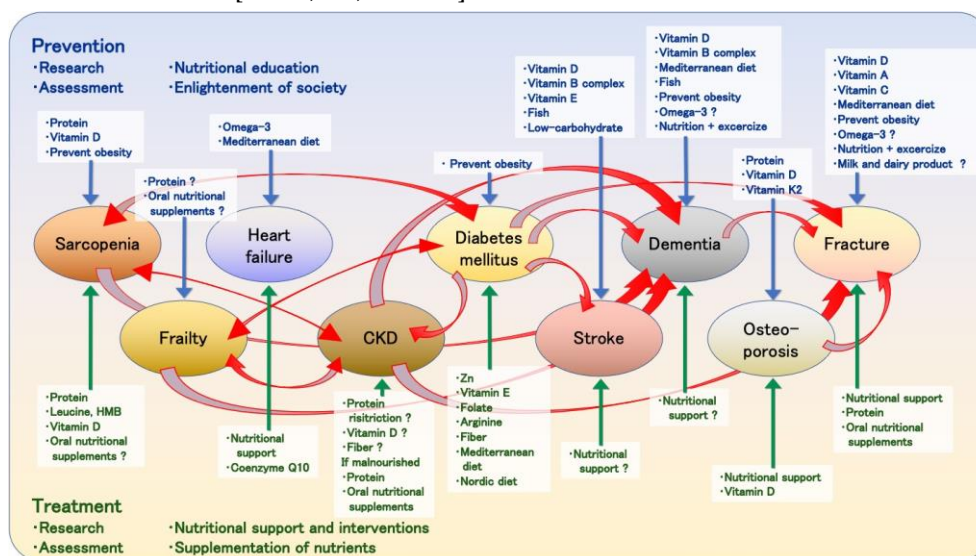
Prevention
・Research
・Assessment
・Nutritional education
・Enlightenment of society

・Protein
・Vitamin D
・Prevent obesity

・Omega-3
・Mediterranean diet

・Protein ?
・Oral nutritional supplements ?

・Vitamin D
・Vitamin B complex
・Vitamin E
・Fish
・Low-carbohydrate

・Prevent obesity

・Vitamin D
・Vitamin B complex
・Mediterranean diet
・Fish
・Prevent obesity
・Omega-3 ?
・Nutrition + excercize

・Protein
・Vitamin D
・Vitamin K2

・Vitamin D
・Vitamin A
・Vitamin C
・Mediterranean diet
・Prevent obesity
・Omega-3 ?
・Nutrition + excercize
・Milk and dairy product ?

Sarcopenia
Heart failure
Diabetes mellitus
Dementia
Fracture
Frailty
CKD
Stroke
Osteo-porosis

・Protein
・Leucine, HMB
・Vitamin D
・Oral nutritional supplements ?

・Nutritional support
・Coenzyme Q10

・Protein risitriction ?
・Vitamin D ?
・Fiber ?
If malnourished
・Protein
・Oral nutritional supplements

・Zn
・Vitamin E
・Folate
・Arginine
・Fiber
・Mediterranean diet
・Nordic diet

・Nutritional support ?

・Nutritional support ?

・Nutritional support
・Vitamin D

・Nutritional support
・Protein
・Oral nutritional supplements

Treatment
・Research
・Assessment
・Nutritional support and interventions
・Supplementation of nutrients